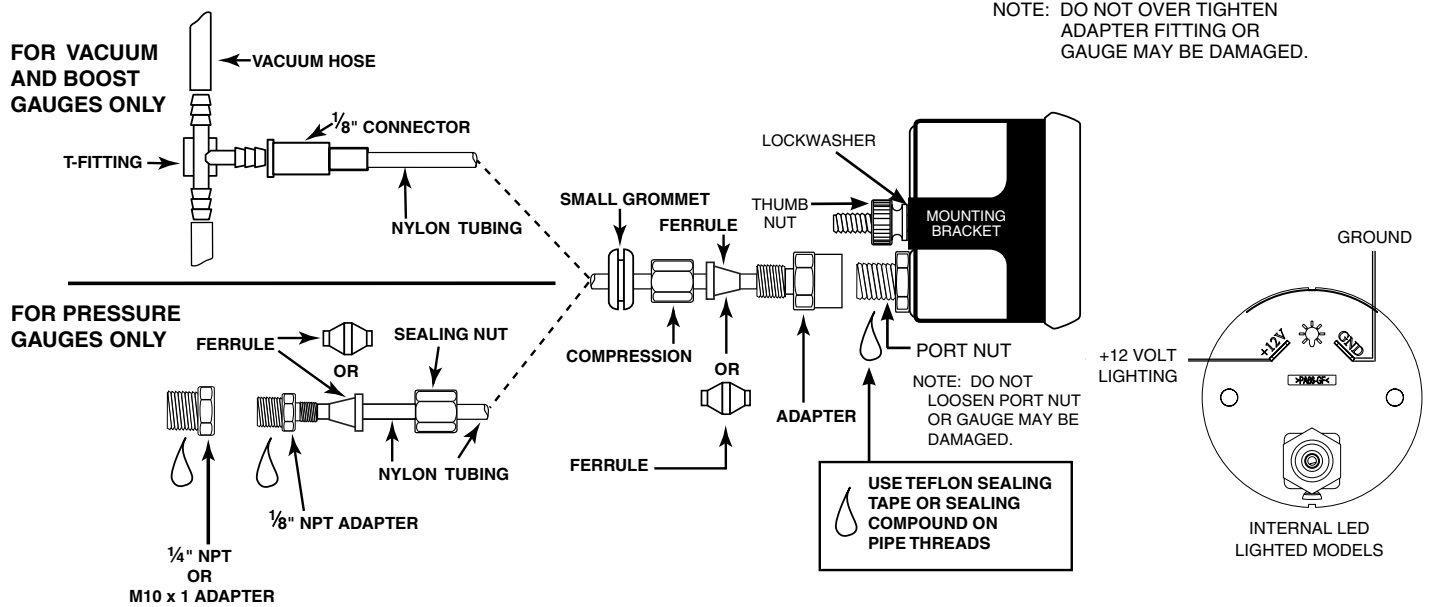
NOTE: DO NOT OVER TIGHTEN ADAPTER FITTING OR GAUGE MAY BE DAMAGED.

FOR VACUUM AND BOOST GAUGES ONLY

VACUUM HOSE

$\frac{1}{8}$" CONNECTOR

T-FITTING

NYLON TUBING

LOCKWASHER

SMALL GROMMET

THUMB NUT

FERRULE

MOUNTING BRACKET

GROUND

FOR PRESSURE GAUGES ONLY

FERRULE

OR

SEALING NUT

COMPRESSION

OR

PORT NUT

+12 VOLT LIGHTING

+12V

GND

NOTE: DO NOT LOOSEN PORT NUT OR GAUGE MAY BE DAMAGED.

ADAPTER

NYLON TUBING

FERRULE

$\frac{1}{8}$" NPT ADAPTER

USE TEFLON SEALING TAPE OR SEALING COMPOUND ON PIPE THREADS

INTERNAL LED LIGHTED MODELS

$\frac{1}{4}$" NPT OR M10 x 1 ADAPTER